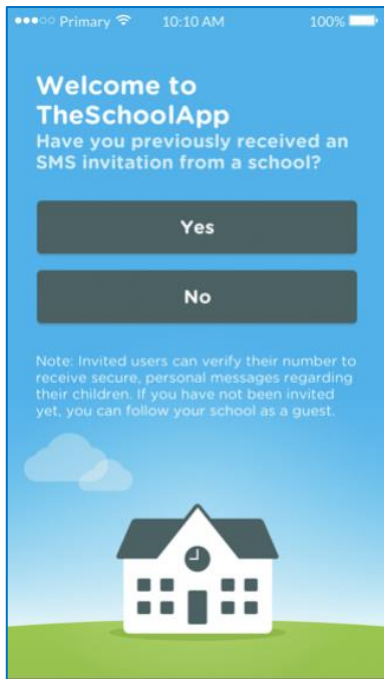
●●●○○ Primary 10:10 AM 100%

Welcome to TheSchoolApp

Have you previously received an SMS invitation from a school?

Yes

No

Note: Invited users can verify their number to receive secure, personal messages regarding their children. If you have not been invited yet, you can follow your school as a guest.